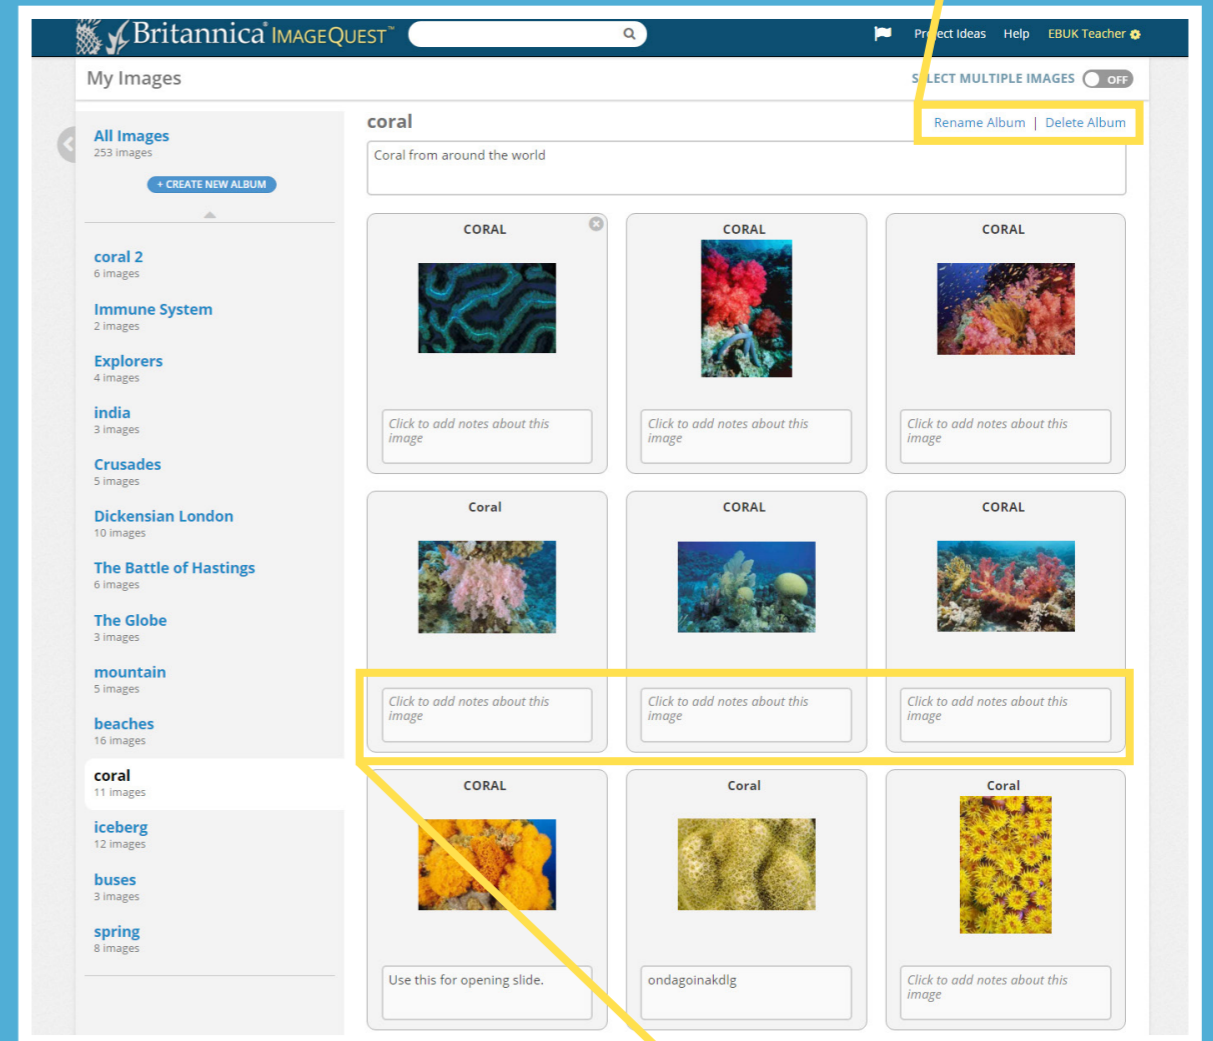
Britannica ImageQuest™

Pr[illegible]ect Ideas Help EBUK Teacher

My Images

S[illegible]LECT MULTIPLE IMAGES OFF

All Images
253 images

+ CREATE NEW ALBUM

coral 2
6 images

Immune System
2 images

Explorers
4 images

india
3 images

Crusades
5 images

Dickensian London
10 images

The Battle of Hastings
6 images

The Globe
3 images

mountain
5 images

beaches
16 images

coral
11 images

iceberg
12 images

buses
3 images

spring
8 images

coral

Rename Album | Delete Album

Coral from around the world

CORAL

Click to add notes about this image

CORAL

Click to add notes about this image

CORAL

Click to add notes about this image

Coral

Click to add notes about this image

CORAL

Click to add notes about this image

CORAL

Click to add notes about this image

CORAL

Use this for opening slide.

Coral

ondagoinakdlg

Coral

Click to add notes about this image